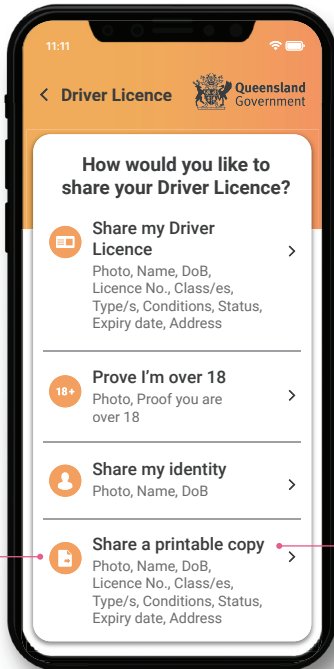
11:11

Driver Licence

Queensland Government

How would you like to share your Driver Licence?

Share my Driver Licence
Photo, Name, DoB, Licence No., Class/es, Type/s, Conditions, Status, Expiry date, Address

18+
Prove I'm over 18
Photo, Proof you are over 18

Share my identity
Photo, Name, DoB

Share a printable copy
Photo, Name, DoB, Licence No., Class/es, Type/s, Conditions, Status, Expiry date, Address